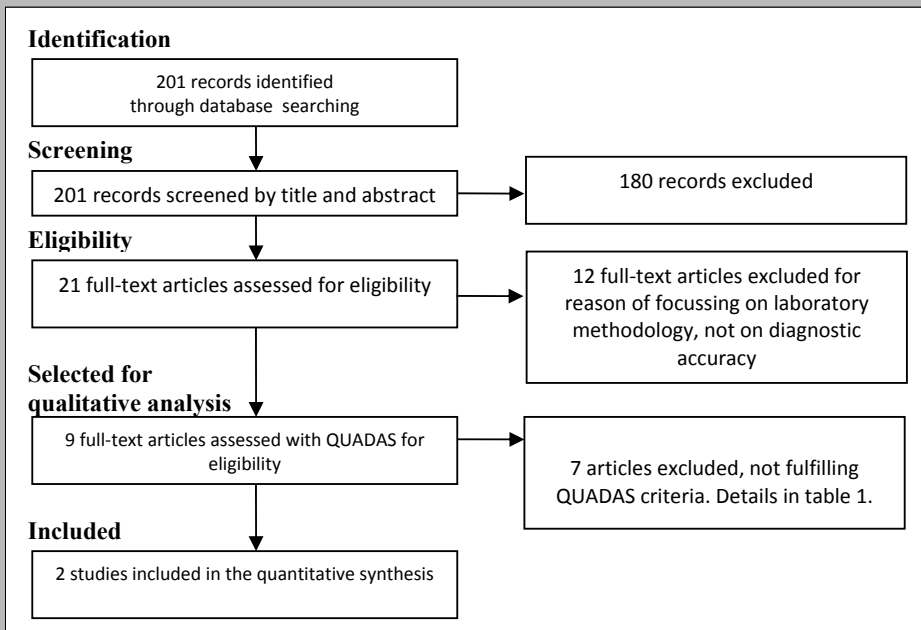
Identification

201 records identified through database searching

Screening

201 records screened by title and abstract

180 records excluded

Eligibility

21 full-text articles assessed for eligibility

12 full-text articles excluded for reason of focussing on laboratory methodology, not on diagnostic accuracy

Selected for qualitative analysis

9 full-text articles assessed with QUADAS for eligibility

7 articles excluded, not fulfilling QUADAS criteria. Details in table 1.

Included

2 studies included in the quantitative synthesis